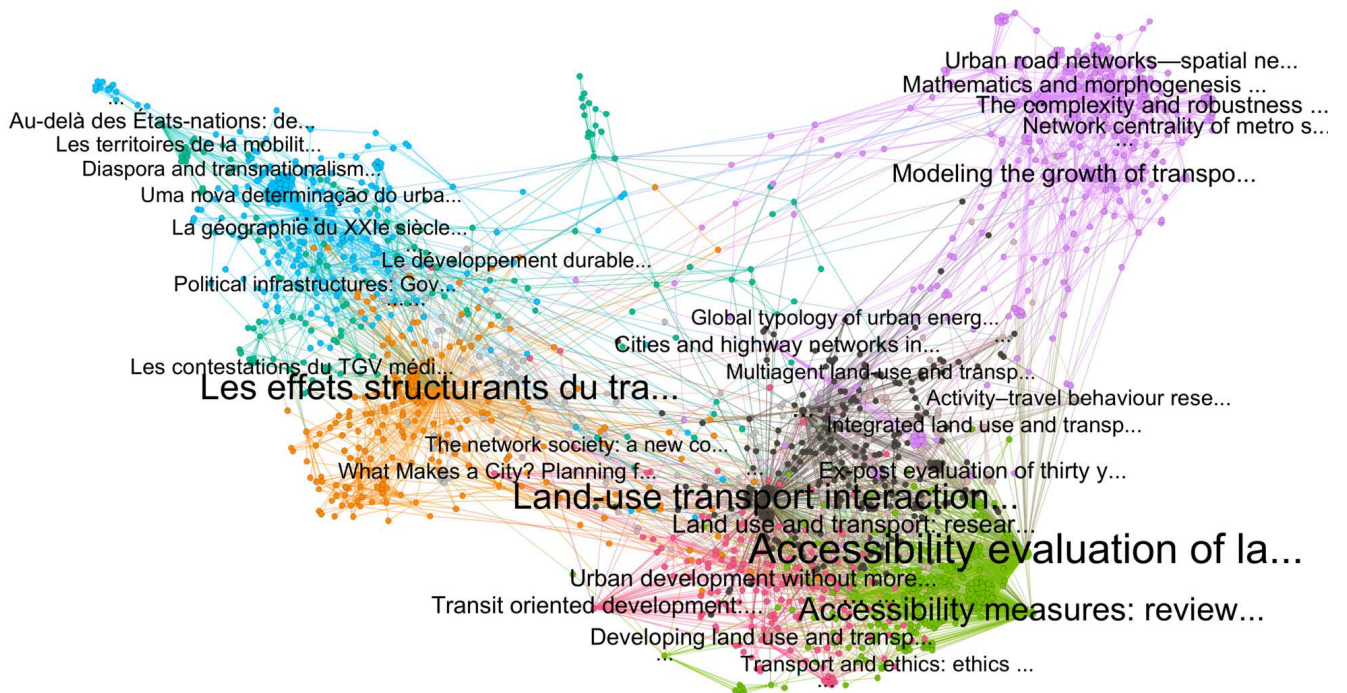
Urban road networks—spatial ne...
Mathematics and morphogenesis ...
The complexity and robustness ...
Network centrality of metro s...
...
Modeling the growth of transpo...

...
Au-delà des États-nations: de...
Les territoires de la mobilit...
Diaspora and transnationalism...
Uma nova determinação do urba...
La géographie du XXIe siècle...
Le développement durable...
Political infrastructures: Gov...
...

Global typology of urban energ...
...
Cities and highway networks in...
Les contestations du TGV médi...
Multiagent land-use and transp...
Les effets structurants du tra...
Activity–travel behaviour rese...
Integrated land use and transp...
The network society: a new co...
What Makes a City? Planning f...
Ex-post evaluation of thirty y...
Land-use transport interaction...
Land use and transport: resear...
Accessibility evaluation of la...
Urban development without more...
Transit oriented development:...
Accessibility measures: review...
Developing land use and transp...
...
Transport and ethics: ethics ...
...